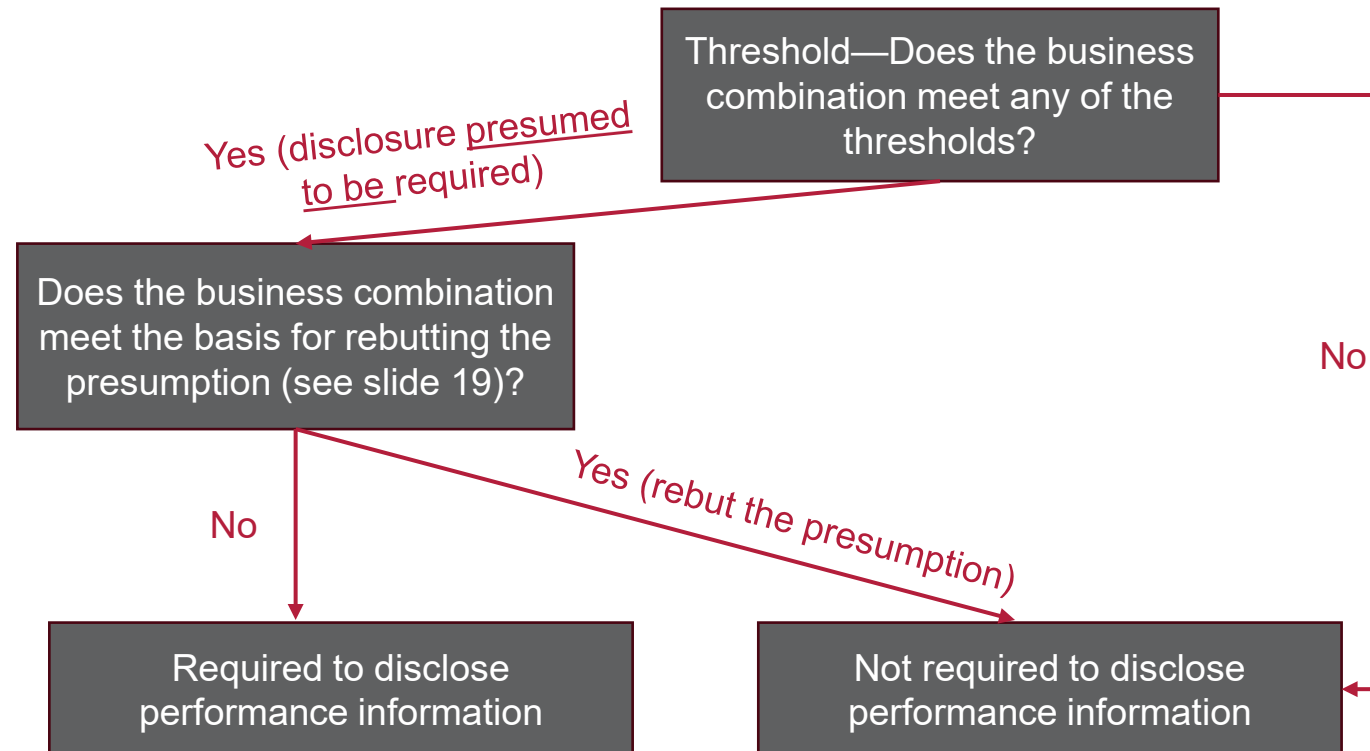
Threshold—Does the business combination meet any of the thresholds?

Yes (disclosure presumed to be required)

Does the business combination meet the basis for rebutting the presumption (see slide 19)?

No

No

Yes (rebut the presumption)

Required to disclose performance information

Not required to disclose performance information